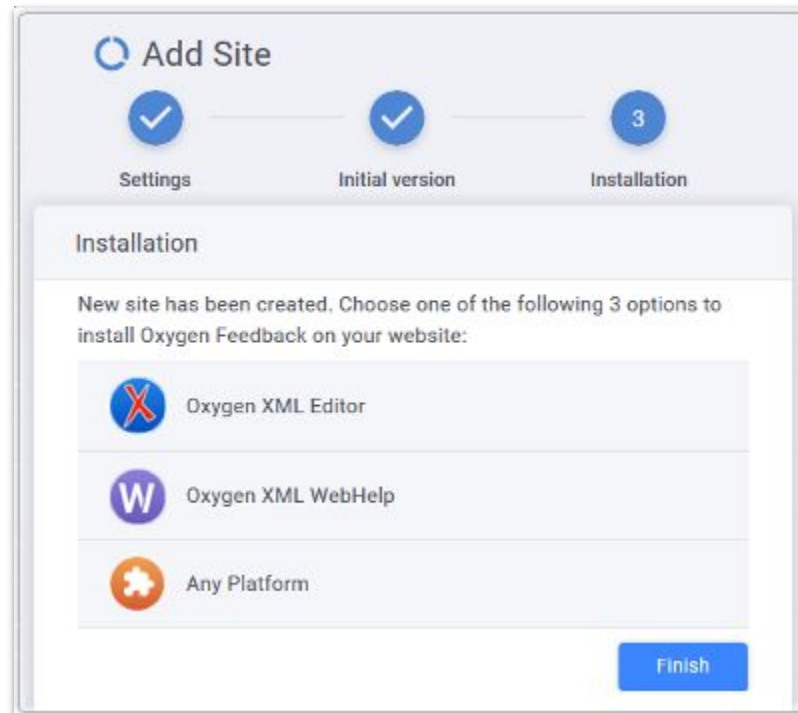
Add Site

3

Settings

Initial version

Installation

Installation

New site has been created. Choose one of the following 3 options to install Oxygen Feedback on your website:

Oxygen XML Editor

W

Oxygen XML WebHelp

Any Platform

Finish